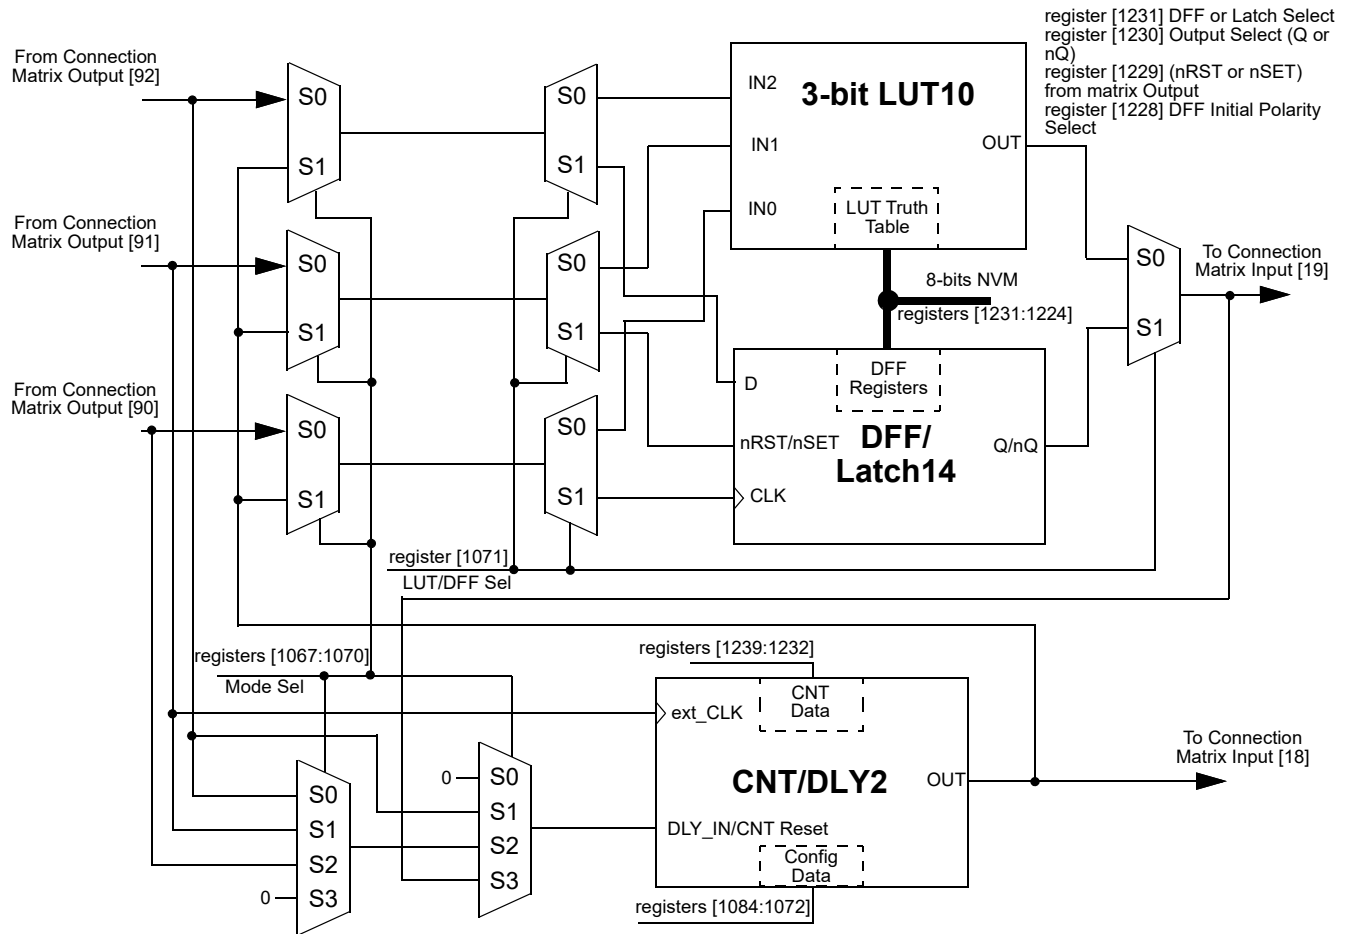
register [1231] DFF or Latch Select
register [1230] Output Select (Q or nQ)
register [1229] (nRST or nSET) from matrix Output
register [1228] DFF Initial Polarity Select

From Connection Matrix Output [92]

From Connection Matrix Output [91]

From Connection Matrix Output [90]

S0
S1
S0
S1
S0
S1
S0
S1
S0
S1
S0
S1

IN2
IN1
IN0
3-bit LUT10
OUT
LUT Truth Table

8-bits NVM
registers [1231:1224]

S0
S1

To Connection Matrix Input [19]

D
DFF Registers
nRST/nSET
DFF/ Latch14
Q/nQ
CLK

register [1071]
LUT/DFF Sel

registers [1067:1070]
Mode Sel

registers [1239:1232]
ext_CLK
CNT Data
CNT/DLY2
OUT
DLY_IN/CNT Reset
Config Data
registers [1084:1072]

To Connection Matrix Input [18]

0
S0
S1
S2
S3

0
S0
S1
S2
S3